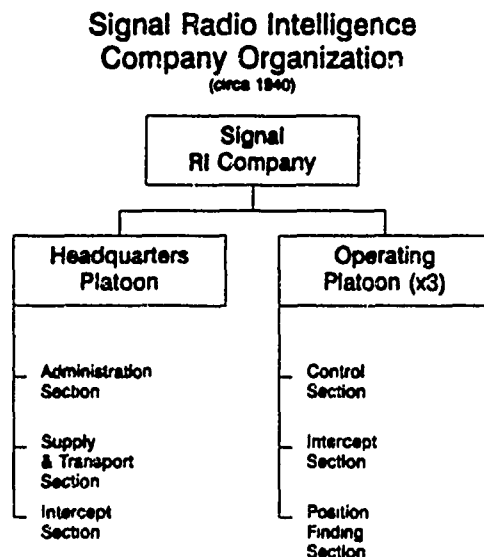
Signal Radio Intelligence Company Organization
(circa 1940)

Signal RI Company

Headquarters Platoon

Administration Section

Supply & Transport Section

Intercept Section

Operating Platoon (x3)

Control Section

Intercept Section

Position Finding Section